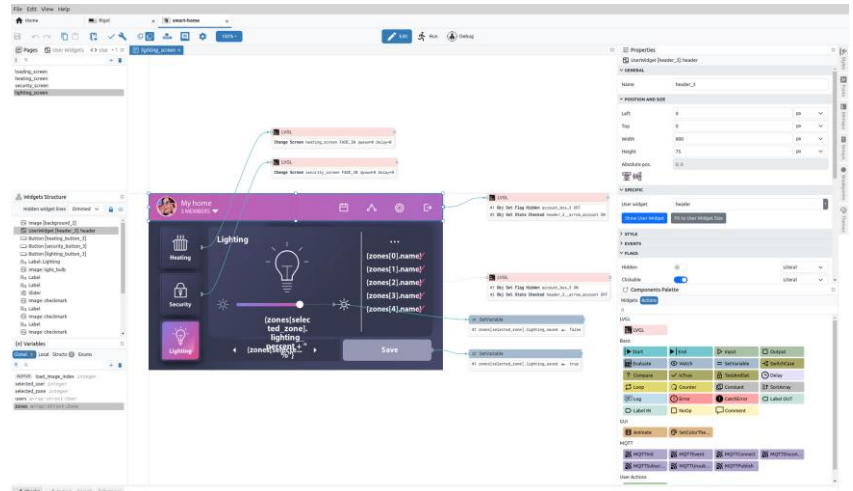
File Edit View Help

Home | Rigol | smart-home

100% | Edit | Run | Debug

Pages | User Widgets | lighting_screen

loading_screen
heating_screen
security_screen
lighting_screen

LVGL
Change Screen heating_screen FADE_IN Speed=0 Delay=0

LVGL
Change Screen security_screen FADE_IN Speed=0 Delay=0

LVGL
#1 Obj Set Flag Hidden account_box_1 OFF
#2 Obj Set State Checked header_3::arrow_account ON

LVGL
#1 Obj Set Flag Hidden account_box_1 ON
#2 Obj Set State Checked header_3::arrow_account OFF

SetVariable
#1 zones[selected_zone].lighting_saved ← false

SetVariable
#1 zones[selected_zone].lighting_saved ← true

Widgets Structure
Hidden widget lines | Dimmed
Image [background_2]
UserWidget [header_3] header
Button [heating_button_3]
Button [security_button_3]
Button [lighting_button_3]
Label: Lighting
Image: light_bulb
Label
Label
Slider
Image: checkmark
Image: checkmark
Label
Label
Image: checkmark

(x) Variables
Global | Local | Structs | Enums
INPUT load_image_index integer
selected_user integer
selected_zone integer
users array:struct:User
zones array:struct:Zone

My home
2 MEMBERS
Heating
Security
Lighting
Lighting
...
{zones[0].name}
{zones[1].name}
{zones[2].name}
{zones[3].name}
{zones[4].name}
{zones[selected_zone].lighting_percent + "%"}
{zones[selected_zone].name}
Save

Properties
UserWidget [header_3] header
GENERAL
Name header_3
POSITION AND SIZE
Left 0 px
Top 0 px
Width 800 px
Height 75 px
Absolute pos. 0, 0
SPECIFIC
User widget header
Show User Widget | Fit to User Widget Size
STYLE
EVENTS
FLAGS
Hidden Literal
Clickable Literal
Components Palette
Widgets Actions
LVGL
LVGL
Basic
Start | End | Input | Output
Evaluate | Watch | SetVariable | SwitchCase
Compare | IsTrue | TestAndSet | Delay
Loop | Counter | Constant | SortArray
Log | Error | CatchError | Label OUT
Label IN | NoOp | Comment
GUI
Animate | SetColorThe...
MQTT
MQTTInit | MQTTEvent | MQTTConnect | MQTTDisconn...
MQTTSubscr... | MQTTUnsub... | MQTTPublish
User Actions